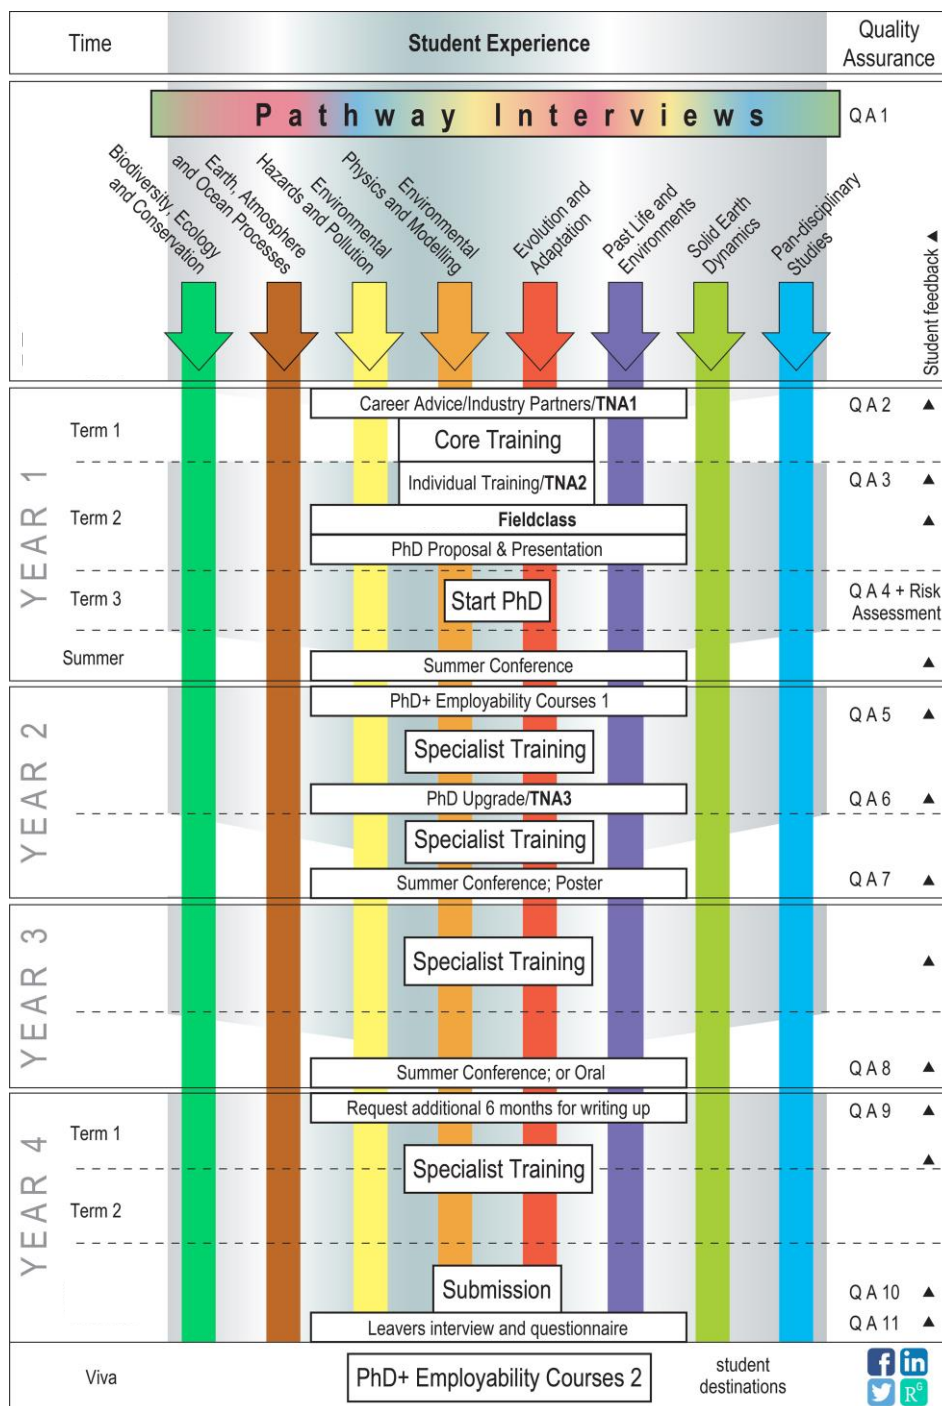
Time

Student Experience

Quality Assurance

Pathway Interviews

QA1

Biodiversity, Ecology and Conservation

Earth, Atmosphere and Ocean Processes

Hazards and Pollution

Environmental Physics and Modelling

Environmental

Evolution and Adaptation

Past Life and Environments

Solid Earth Dynamics

Pan-disciplinary Studies

Student feedback ▲

YEAR 1

Term 1

Career Advice/Industry Partners/**TNA1**

QA2 ▲

Core Training

Individual Training/**TNA2**

QA3 ▲

Term 2

**Fieldclass**

▲

PhD Proposal & Presentation

Term 3

Start PhD

QA4 + Risk Assessment

Summer

Summer Conference

▲

YEAR 2

PhD+ Employability Courses 1

QA5 ▲

Specialist Training

PhD Upgrade/**TNA3**

QA6 ▲

Specialist Training

Summer Conference; Poster

QA7 ▲

YEAR 3

Specialist Training

▲

Summer Conference; or Oral

QA8 ▲

YEAR 4

Request additional 6 months for writing up

QA9 ▲

Term 1

Specialist Training

▲

Term 2

Submission

QA10 ▲

Leavers interview and questionnaire

QA11 ▲

Viva

PhD+ Employability Courses 2

student destinations